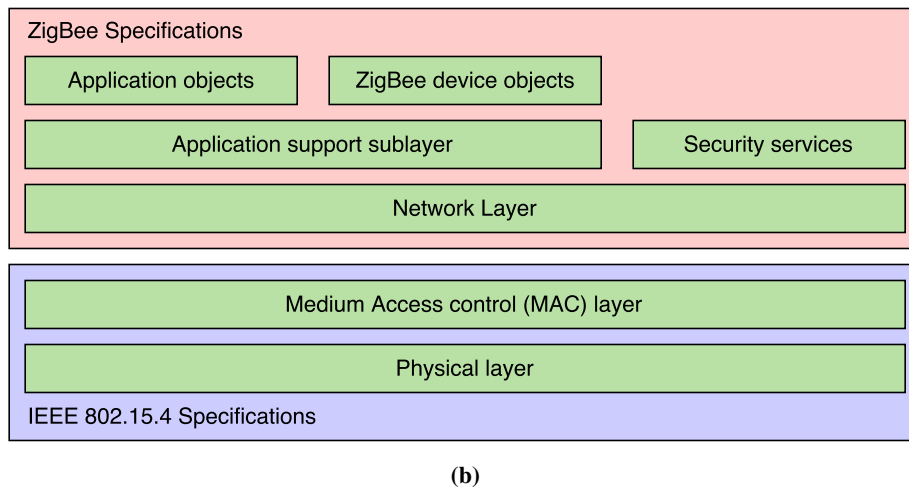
ZigBee Specifications

Application objects

ZigBee device objects

Application support sublayer

Security services

Network Layer

Medium Access control (MAC) layer

Physical layer

IEEE 802.15.4 Specifications

(b)